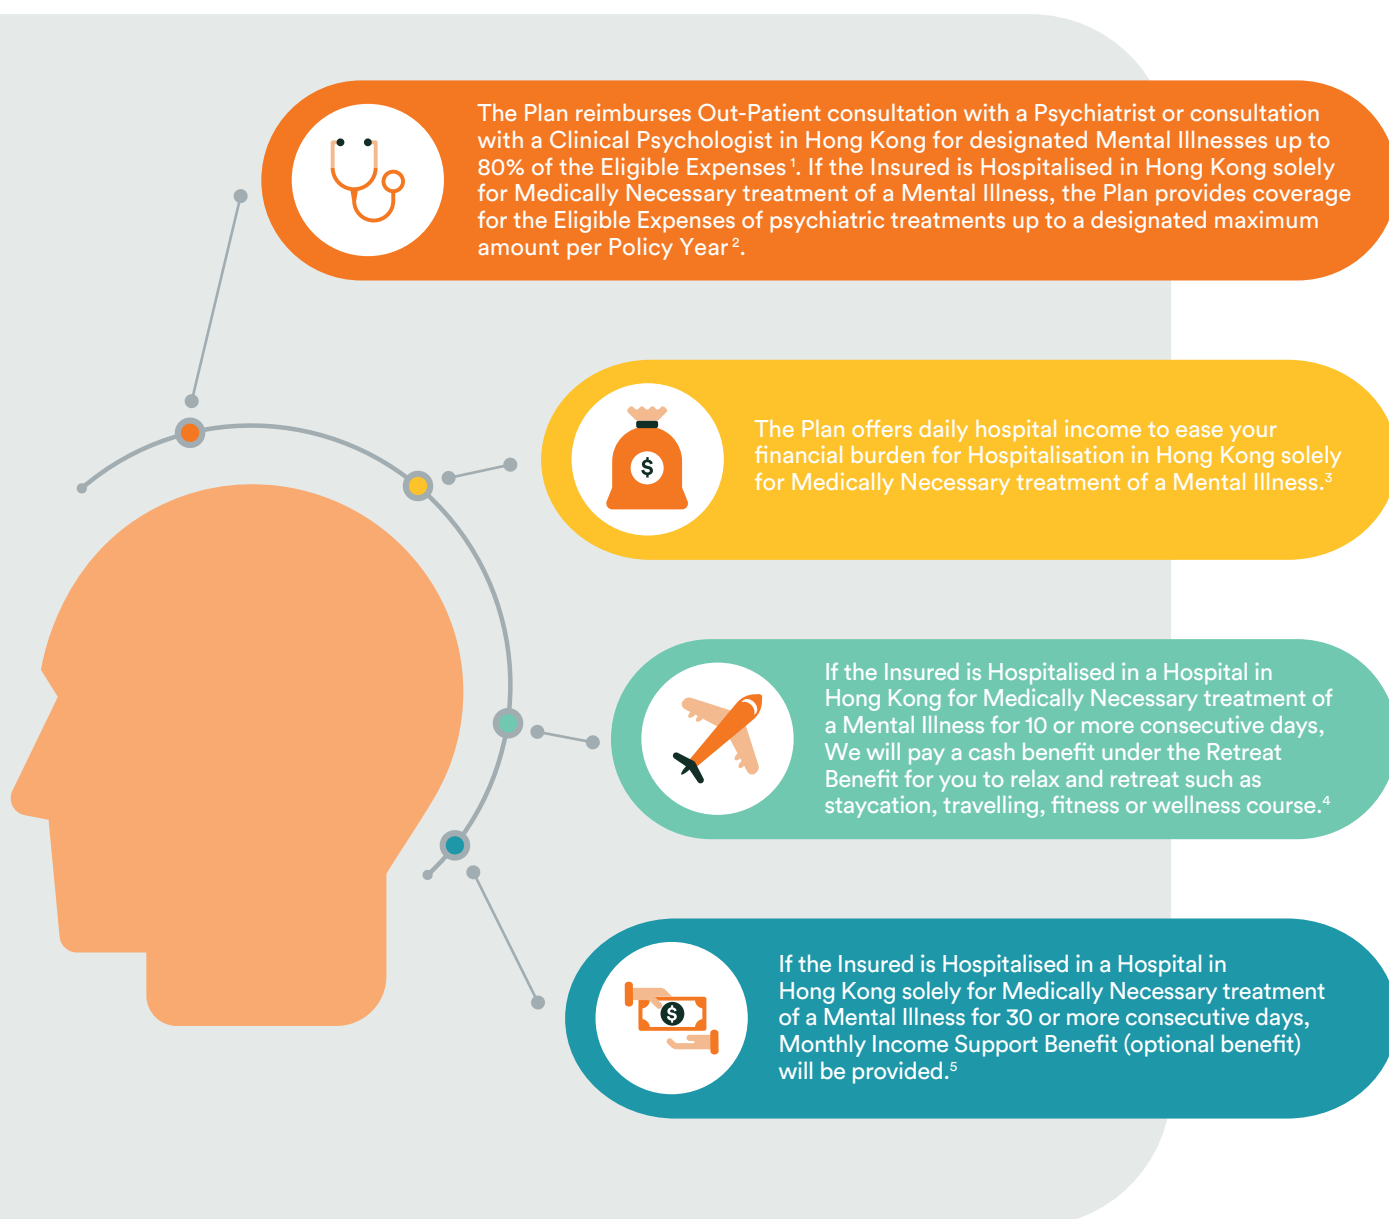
The Plan reimburses Out-Patient consultation with a Psychiatrist or consultation with a Clinical Psychologist in Hong Kong for designated Mental Illnesses up to 80% of the Eligible Expenses$^1$. If the Insured is Hospitalised in Hong Kong solely for Medically Necessary treatment of a Mental Illness, the Plan provides coverage for the Eligible Expenses of psychiatric treatments up to a designated maximum amount per Policy Year$^2$.

$

The Plan offers daily hospital income to ease your financial burden for Hospitalisation in Hong Kong solely for Medically Necessary treatment of a Mental Illness.$^3$

If the Insured is Hospitalised in a Hospital in Hong Kong for Medically Necessary treatment of a Mental Illness for 10 or more consecutive days, We will pay a cash benefit under the Retreat Benefit for you to relax and retreat such as staycation, travelling, fitness or wellness course.$^4$

$

If the Insured is Hospitalised in a Hospital in Hong Kong solely for Medically Necessary treatment of a Mental Illness for 30 or more consecutive days, Monthly Income Support Benefit (optional benefit) will be provided.$^5$